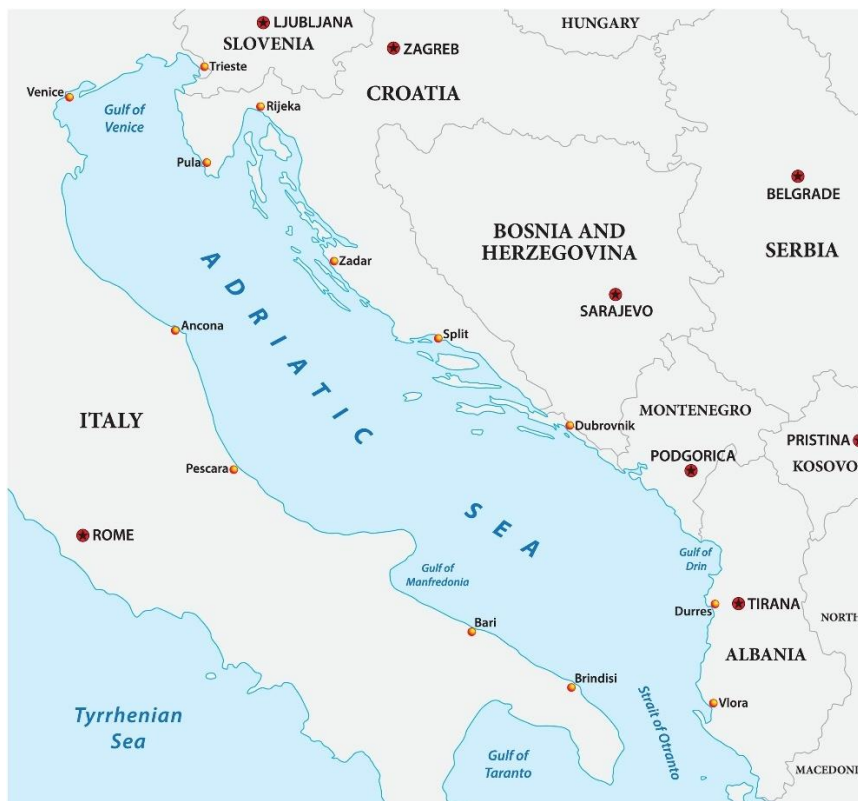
LJUBLJANA
SLOVENIA
ZAGREB
HUNGARY
Trieste
Venice
Gulf of Venice
Rijeka
CROATIA
Pula
BELGRADE
Zadar
ADRIATIC
BOSNIA AND HERZEGOVINA
SERBIA
SARAJEVO
Ancona
Split
ITALY
MONTENEGRO
Dubrovnik
PRISTINA
PODGORICA
KOSOVO
Pescara
SEA
ROME
Gulf of Manfredonia
Gulf of Drin
Durres
TIRANA
NORTH
Bari
ALBANIA
Brindisi
Strait of Otranto
Vlora
Tyrrhenian Sea
Gulf of Taranto
MACEDONI